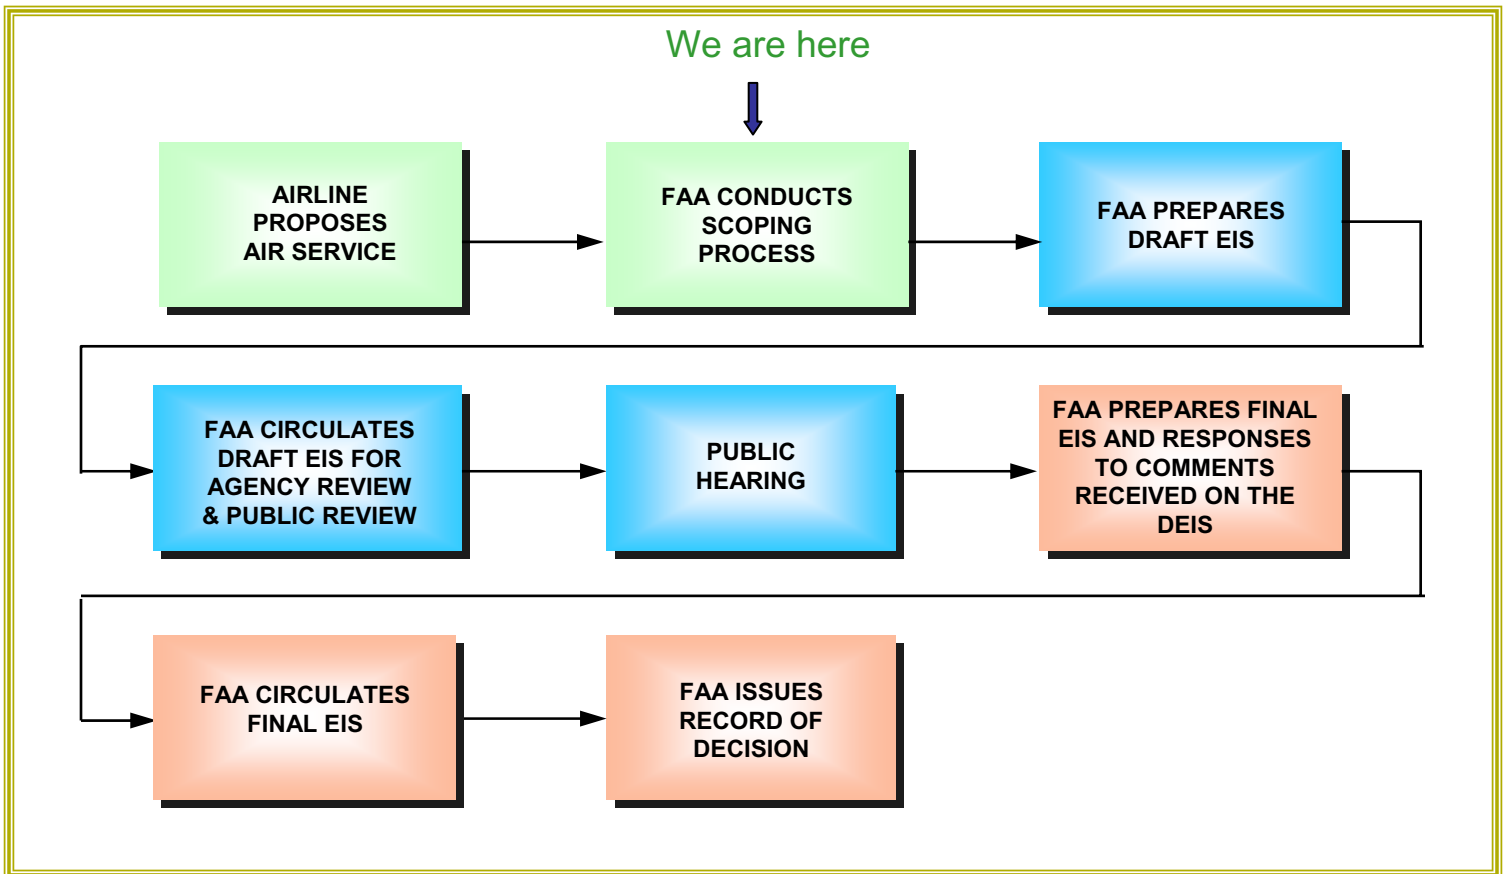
We are here

AIRLINE PROPOSES AIR SERVICE

FAA CONDUCTS SCOPING PROCESS

FAA PREPARES DRAFT EIS

FAA CIRCULATES DRAFT EIS FOR AGENCY REVIEW & PUBLIC REVIEW

PUBLIC HEARING

FAA PREPARES FINAL EIS AND RESPONSES TO COMMENTS RECEIVED ON THE DEIS

FAA CIRCULATES FINAL EIS

FAA ISSUES RECORD OF DECISION